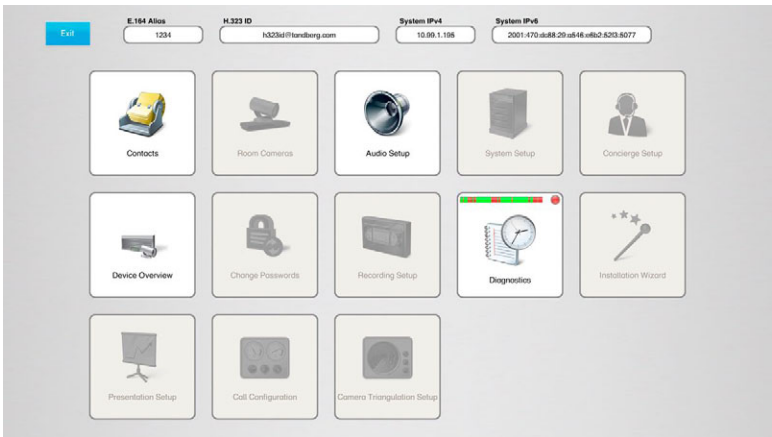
Exit

E.164 Alias
1234

H.323 ID
h323id@tandberg.com

System IPv4
10.99.1.198

System IPv6
2001:470:dc88:29:a646:e6b2:82f3:6077

Contacts

Room Cameras

Audio Setup

System Setup

Concierge Setup

Device Overview

Change Passwords

Recording Setup

Diagnostics

Installation Wizard

Presentation Setup

Call Configuration

Camera Triangulation Setup